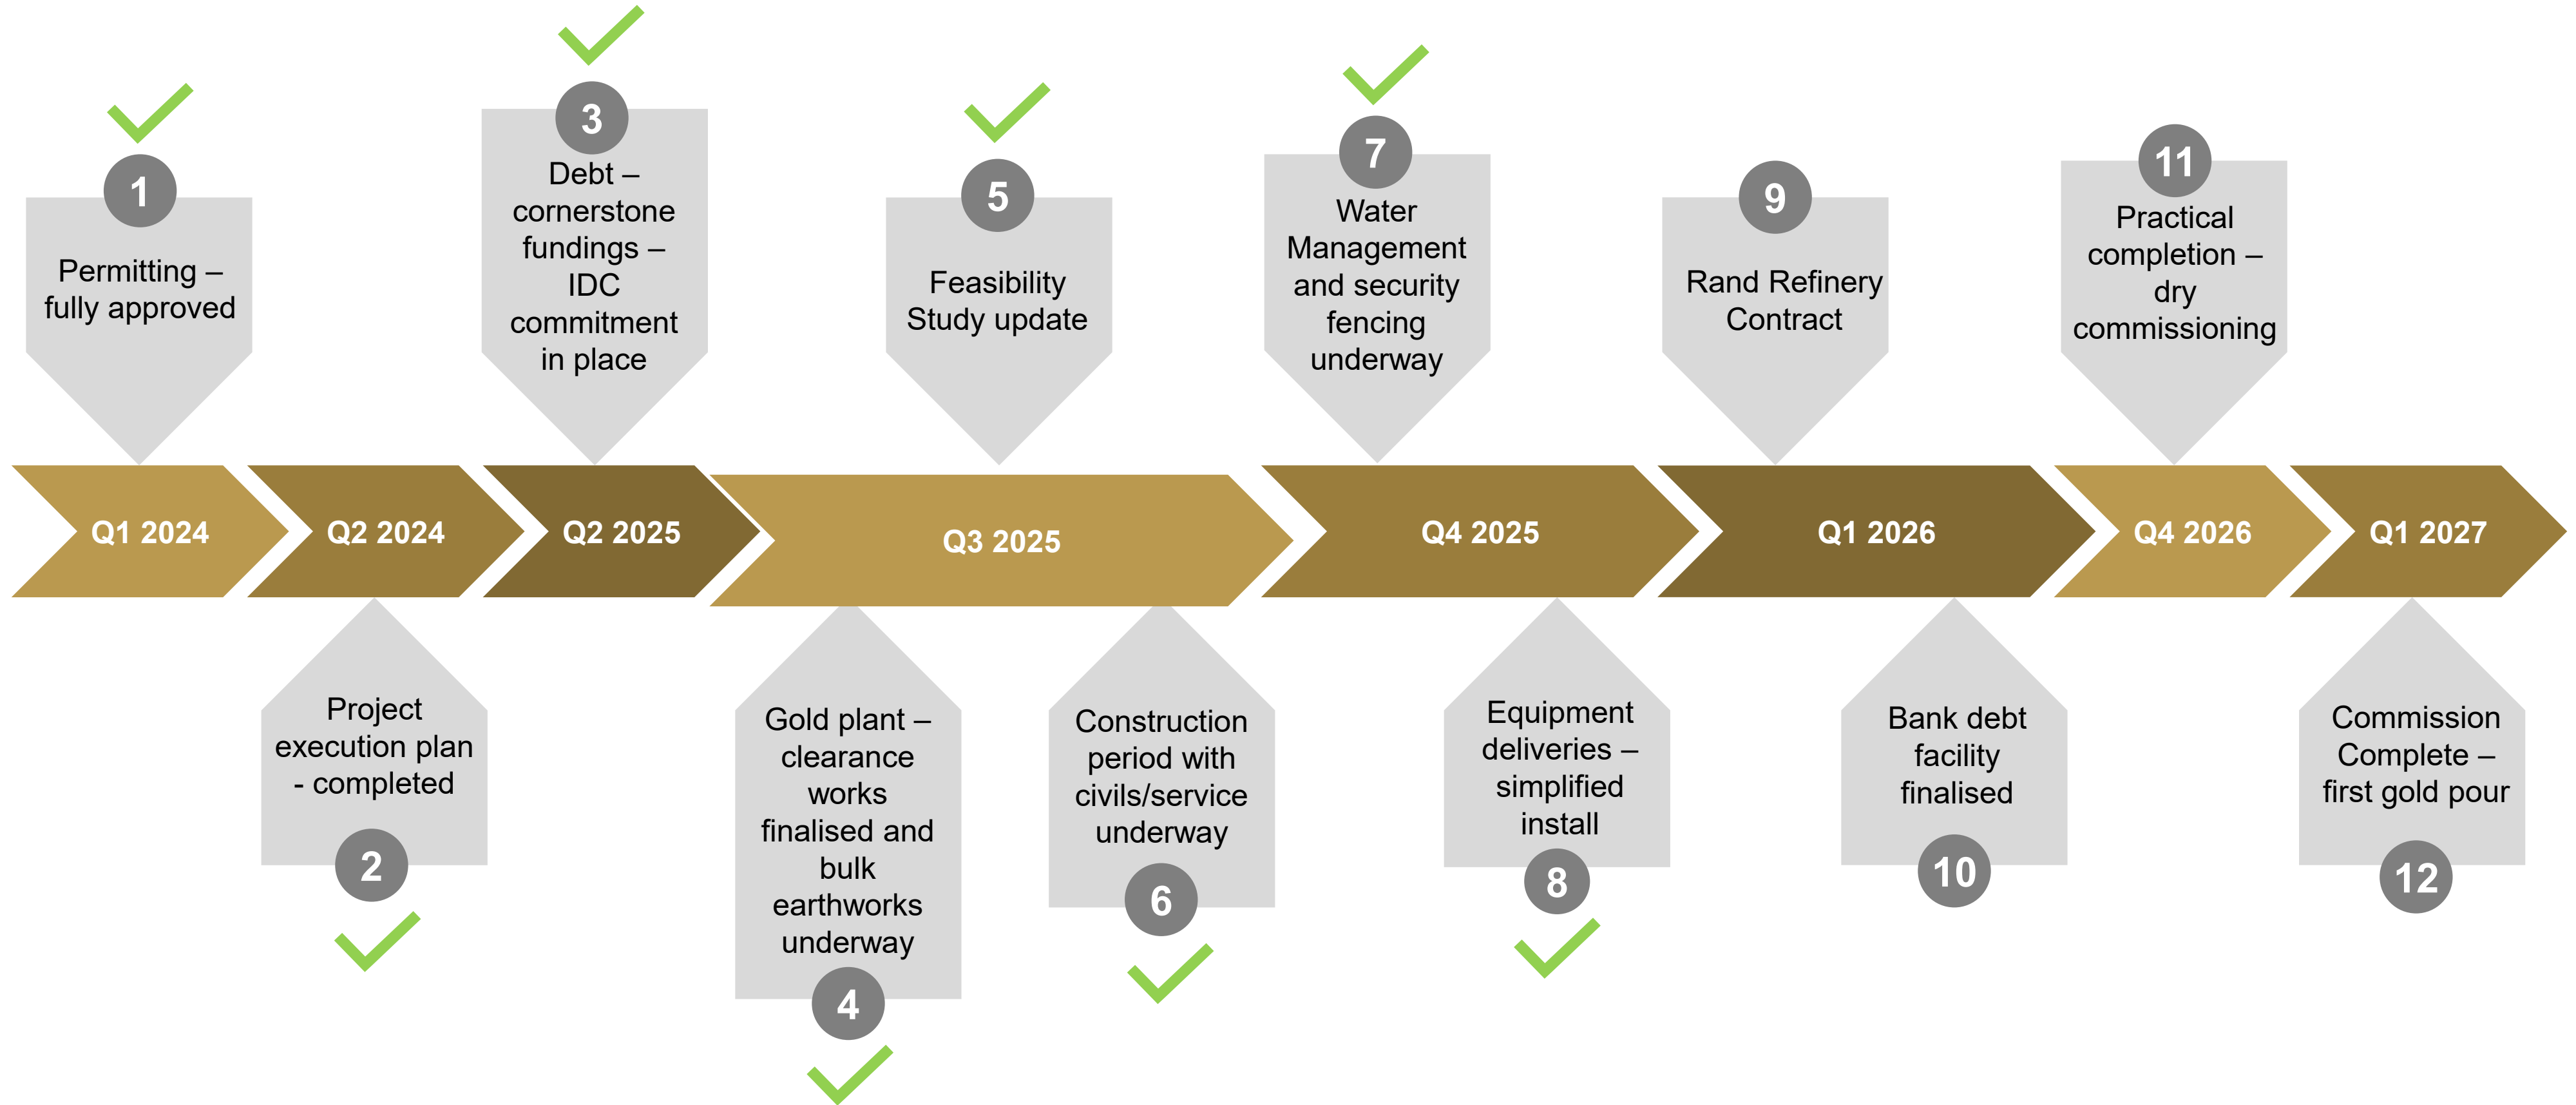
1
Permitting – fully approved

3
Debt – cornerstone fundings – IDC commitment in place

5
Feasibility Study update

7
Water Management and security fencing underway

9
Rand Refinery Contract

11
Practical completion – dry commissioning

Q1 2024

Q2 2024

Q2 2025

Q3 2025

Q4 2025

Q1 2026

Q4 2026

Q1 2027

Project execution plan - completed
2

Gold plant – clearance works finalised and bulk earthworks underway
4

Construction period with civils/service underway
6

Equipment deliveries – simplified install
8

Bank debt facility finalised
10

Commission Complete – first gold pour
12